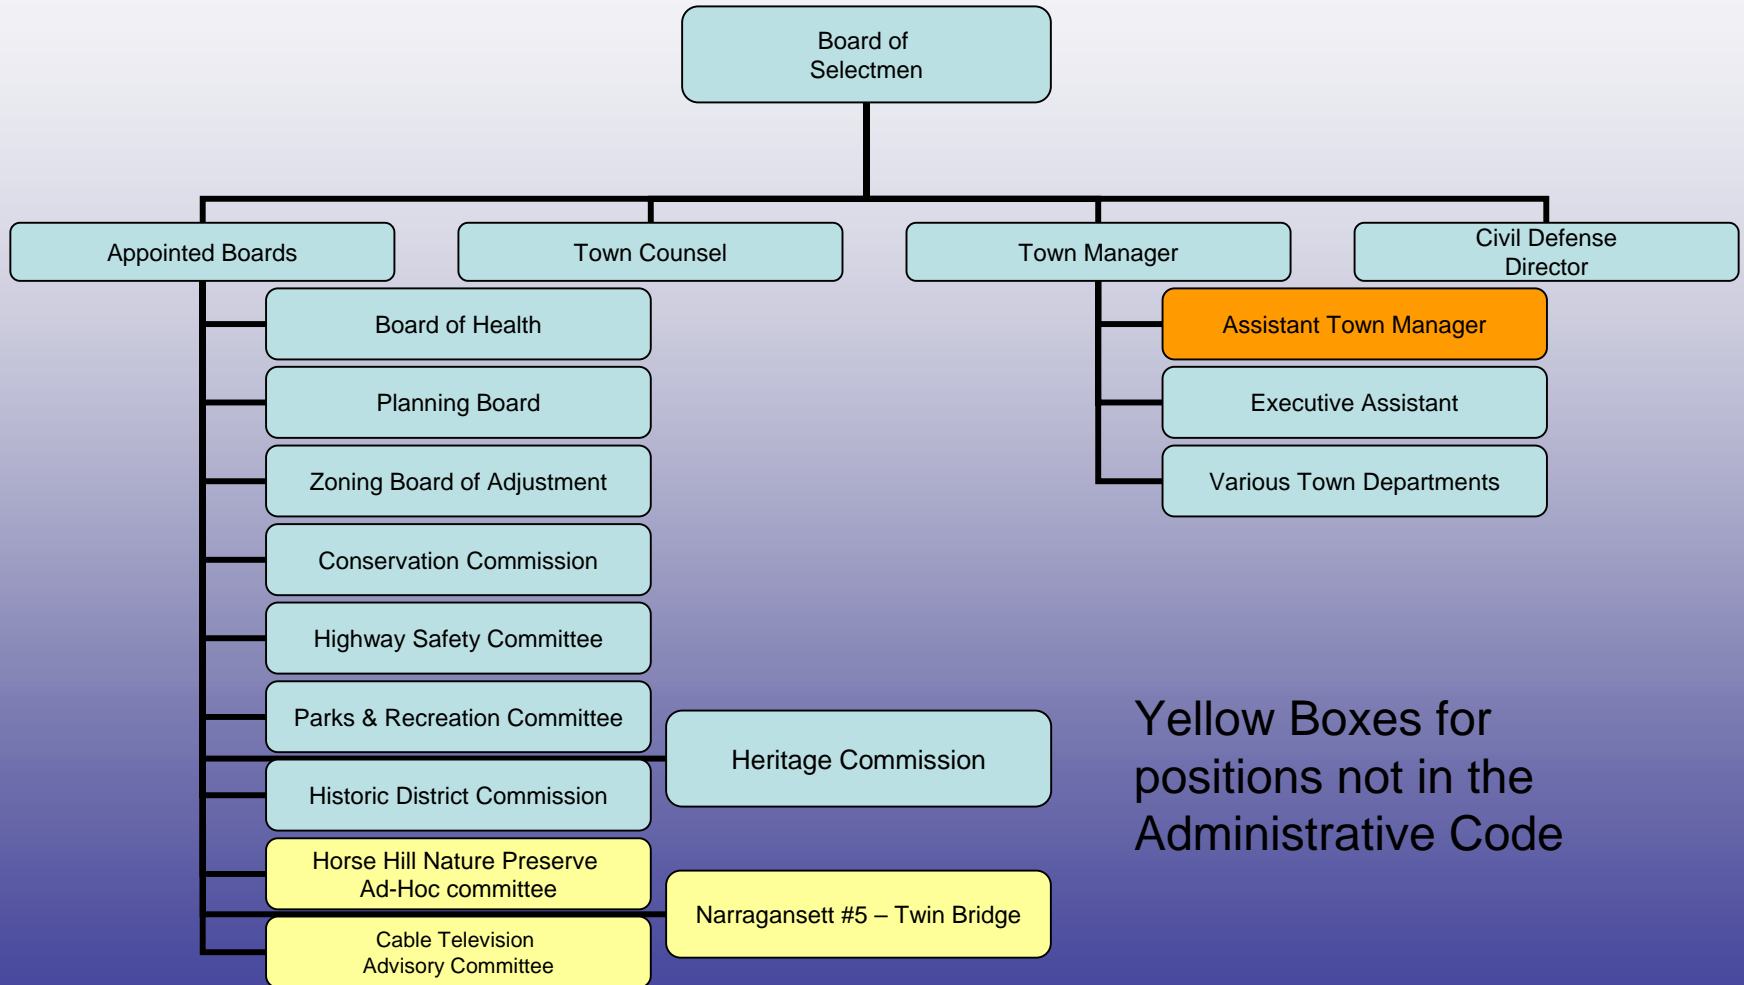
Board of Selectmen

Appointed Boards

Town Counsel

Town Manager

Civil Defense Director

Board of Health

Planning Board

Zoning Board of Adjustment

Conservation Commission

Highway Safety Committee

Parks & Recreation Committee

Heritage Commission

Historic District Commission

Horse Hill Nature Preserve Ad-Hoc committee

Narragansett #5 – Twin Bridge

Cable Television Advisory Committee

Assistant Town Manager

Executive Assistant

Various Town Departments

Yellow Boxes for positions not in the Administrative Code